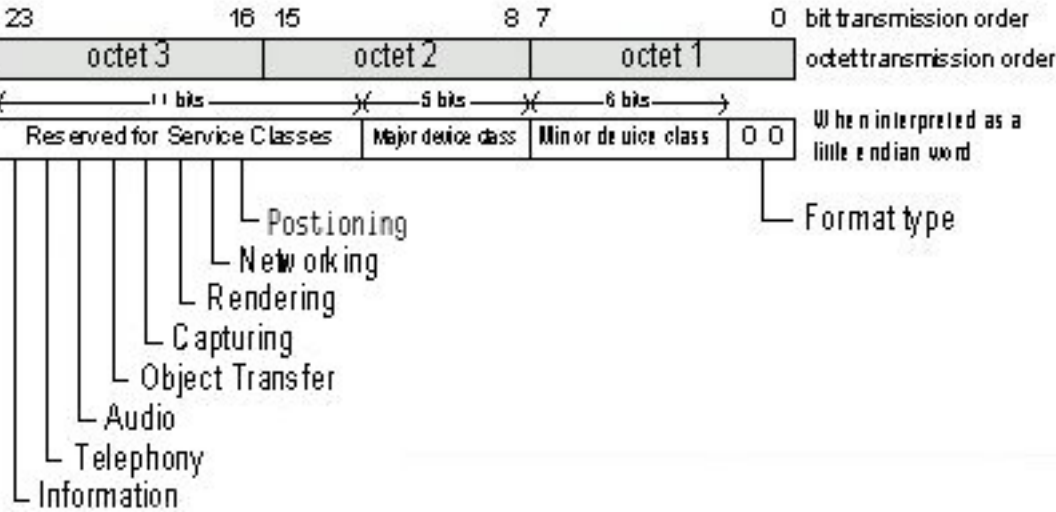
23 16 15 8 7 0 bit transmission order

octet 3 octet 2 octet 1 octet transmission order

11 bits 5 bits 6 bits

Reserved for Service Classes | Major device class | Minor device class | 0 0

When interpreted as a little endian word

Postioning

Networking

Rendering

Capturing

Object Transfer

Audio

Telephony

Information

Format type